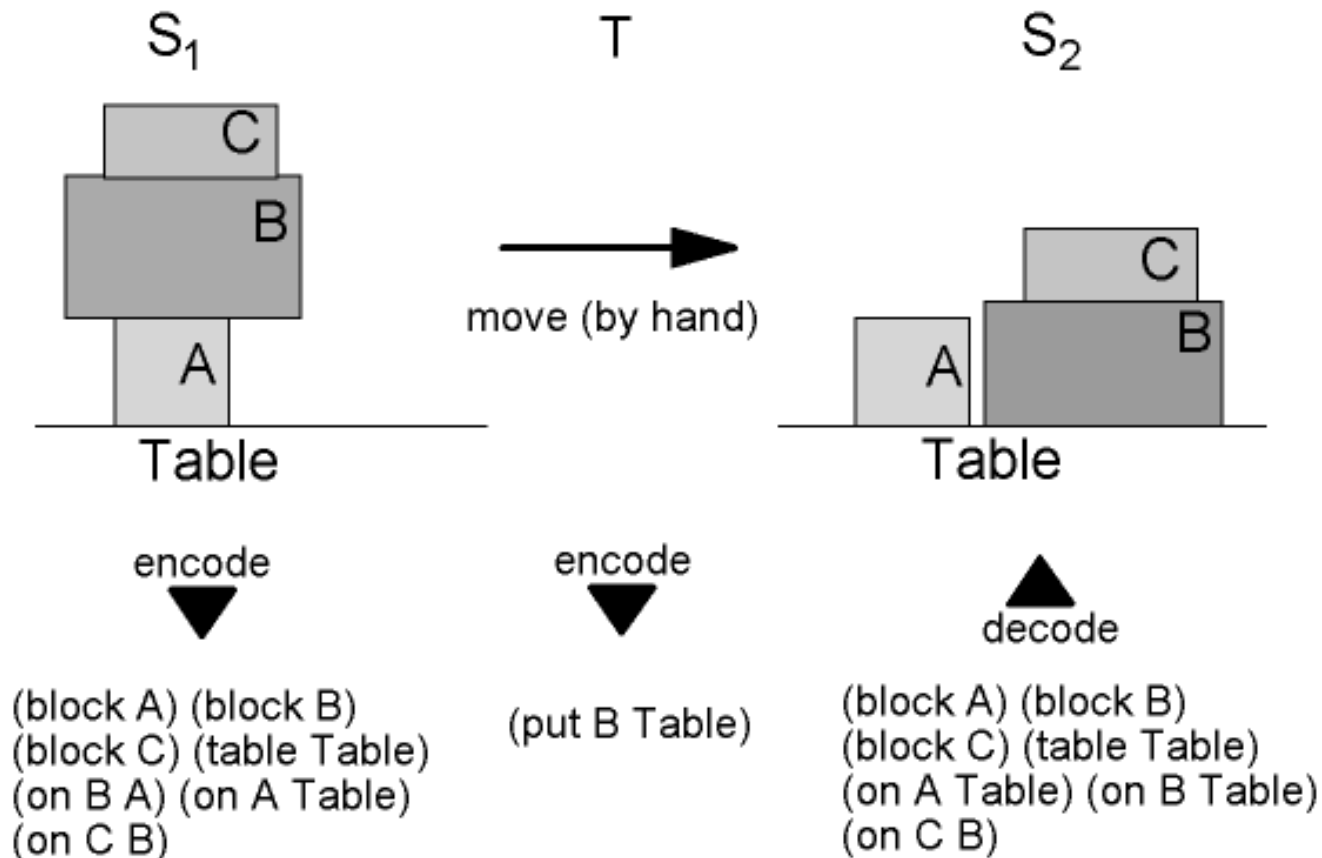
$S_1$

C
B
A
Table

encode

(block A) (block B)
(block C) (table Table)
(on B A) (on A Table)
(on C B)

T

move (by hand)

encode

(put B Table)

$S_2$

C
A
B
Table

decode

(block A) (block B)
(block C) (table Table)
(on A Table) (on B Table)
(on C B)